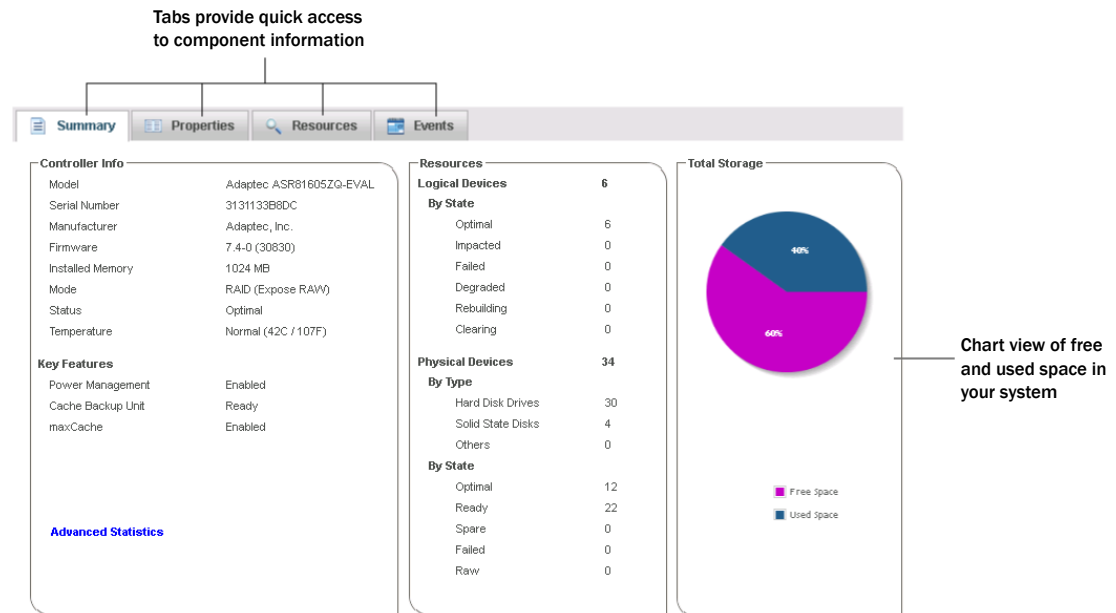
Tabs provide quick access to component information

Summary | Properties | Resources | Events

Controller Info

| | |
|---|---|
| Model | Adaptec ASR81605ZQ-EVAL |
| Serial Number | 3131133B8DC |
| Manufacturer | Adaptec, Inc. |
| Firmware | 7.4-0 (30830) |
| Installed Memory | 1024 MB |
| Mode | RAID (Expose RAW) |
| Status | Optimal |
| Temperature | Normal (42C / 107F) |

Key Features

| | |
|---|---|
| Power Management | Enabled |
| Cache Backup Unit | Ready |
| maxCache | Enabled |

Advanced Statistics

Resources

| | |
|---|---|
| Logical Devices | 6 |
| By State | |
| Optimal | 6 |
| Impacted | 0 |
| Failed | 0 |
| Degraded | 0 |
| Rebuilding | 0 |
| Clearing | 0 |
| Physical Devices | 34 |
| By Type | |
| Hard Disk Drives | 30 |
| Solid State Disks | 4 |
| Others | 0 |
| By State | |
| Optimal | 12 |
| Ready | 22 |
| Spare | 0 |
| Failed | 0 |
| Raw | 0 |

Total Storage

40%

60%

Free Space

Used Space

Chart view of free and used space in your system